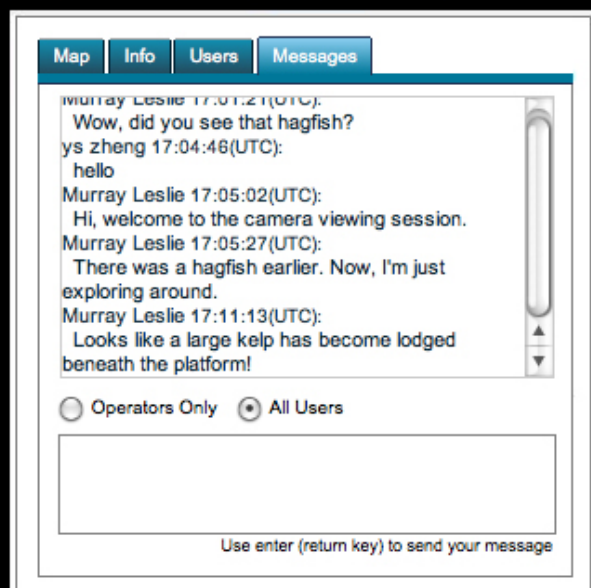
Map Info Users Messages

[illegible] 17:01:21(UTC):
Wow, did you see that hagfish?
ys zheng 17:04:46(UTC):
hello
Murray Leslie 17:05:02(UTC):
Hi, welcome to the camera viewing session.
Murray Leslie 17:05:27(UTC):
There was a hagfish earlier. Now, I'm just exploring around.
Murray Leslie 17:11:13(UTC):
Looks like a large kelp has become lodged beneath the platform!

Operators Only All Users

Use enter (return key) to send your message